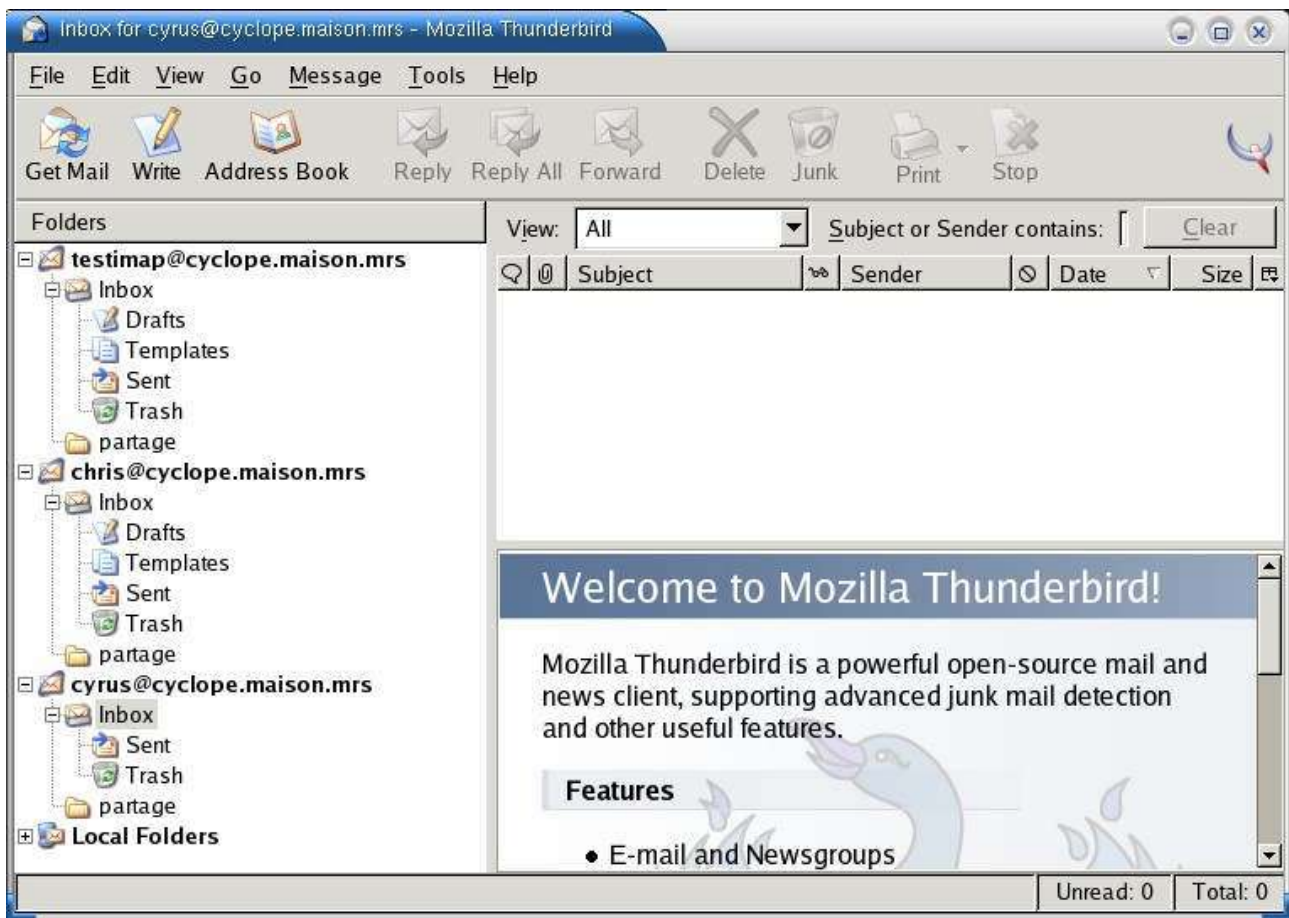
Inbox for cyrus@cyclope.maison.mrs - Mozilla Thunderbird

File Edit View Go Message Tools Help

Get Mail Write Address Book Reply Reply All Forward Delete Junk Print Stop

Folders

testimap@cyclope.maison.mrs
Inbox
Drafts
Templates
Sent
Trash
partage
chris@cyclope.maison.mrs
Inbox
Drafts
Templates
Sent
Trash
partage
cyrus@cyclope.maison.mrs
Inbox
Sent
Trash
partage
Local Folders

View: All
Subject or Sender contains:
Clear

| Subject | Sender | Date | Size |
|---|---|---|---|

Welcome to Mozilla Thunderbird!

Mozilla Thunderbird is a powerful open-source mail and news client, supporting advanced junk mail detection and other useful features.

Features

• E-mail and Newsgroups

Unread: 0 Total: 0